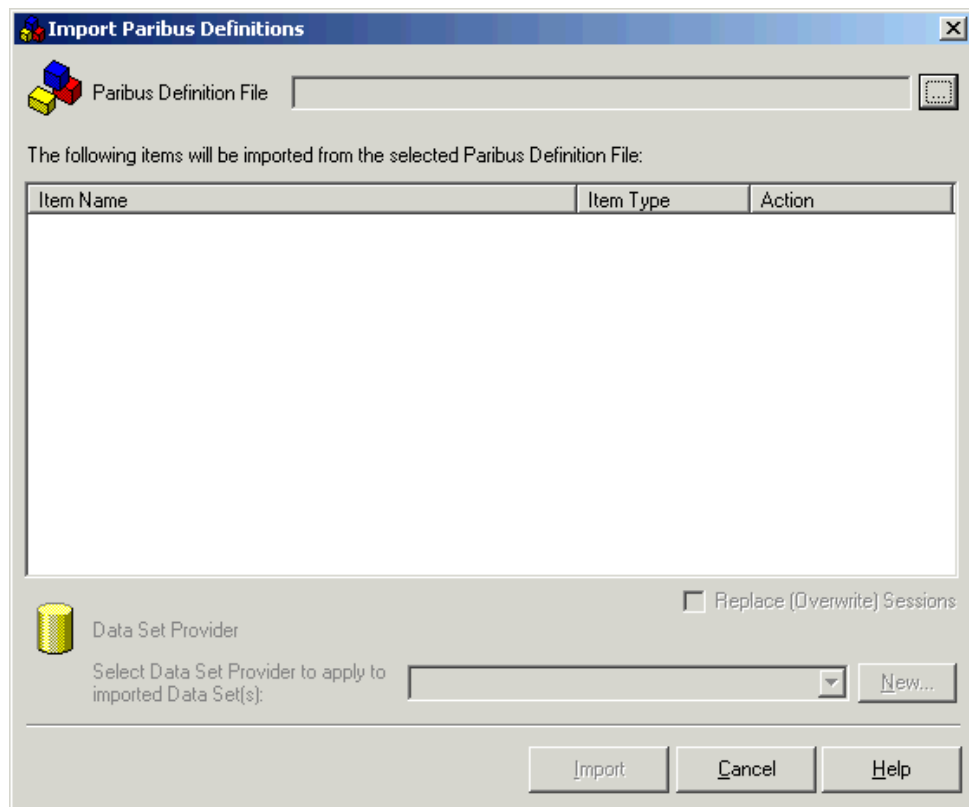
Import Paribus Definitions

Paribus Definition File

The following items will be imported from the selected Paribus Definition File:

| Item Name | Item Type | Action |
|---|---|---|

Replace (Overwrite) Sessions

Data Set Provider

Select Data Set Provider to apply to imported Data Set(s):

New...

Import

Cancel

Help